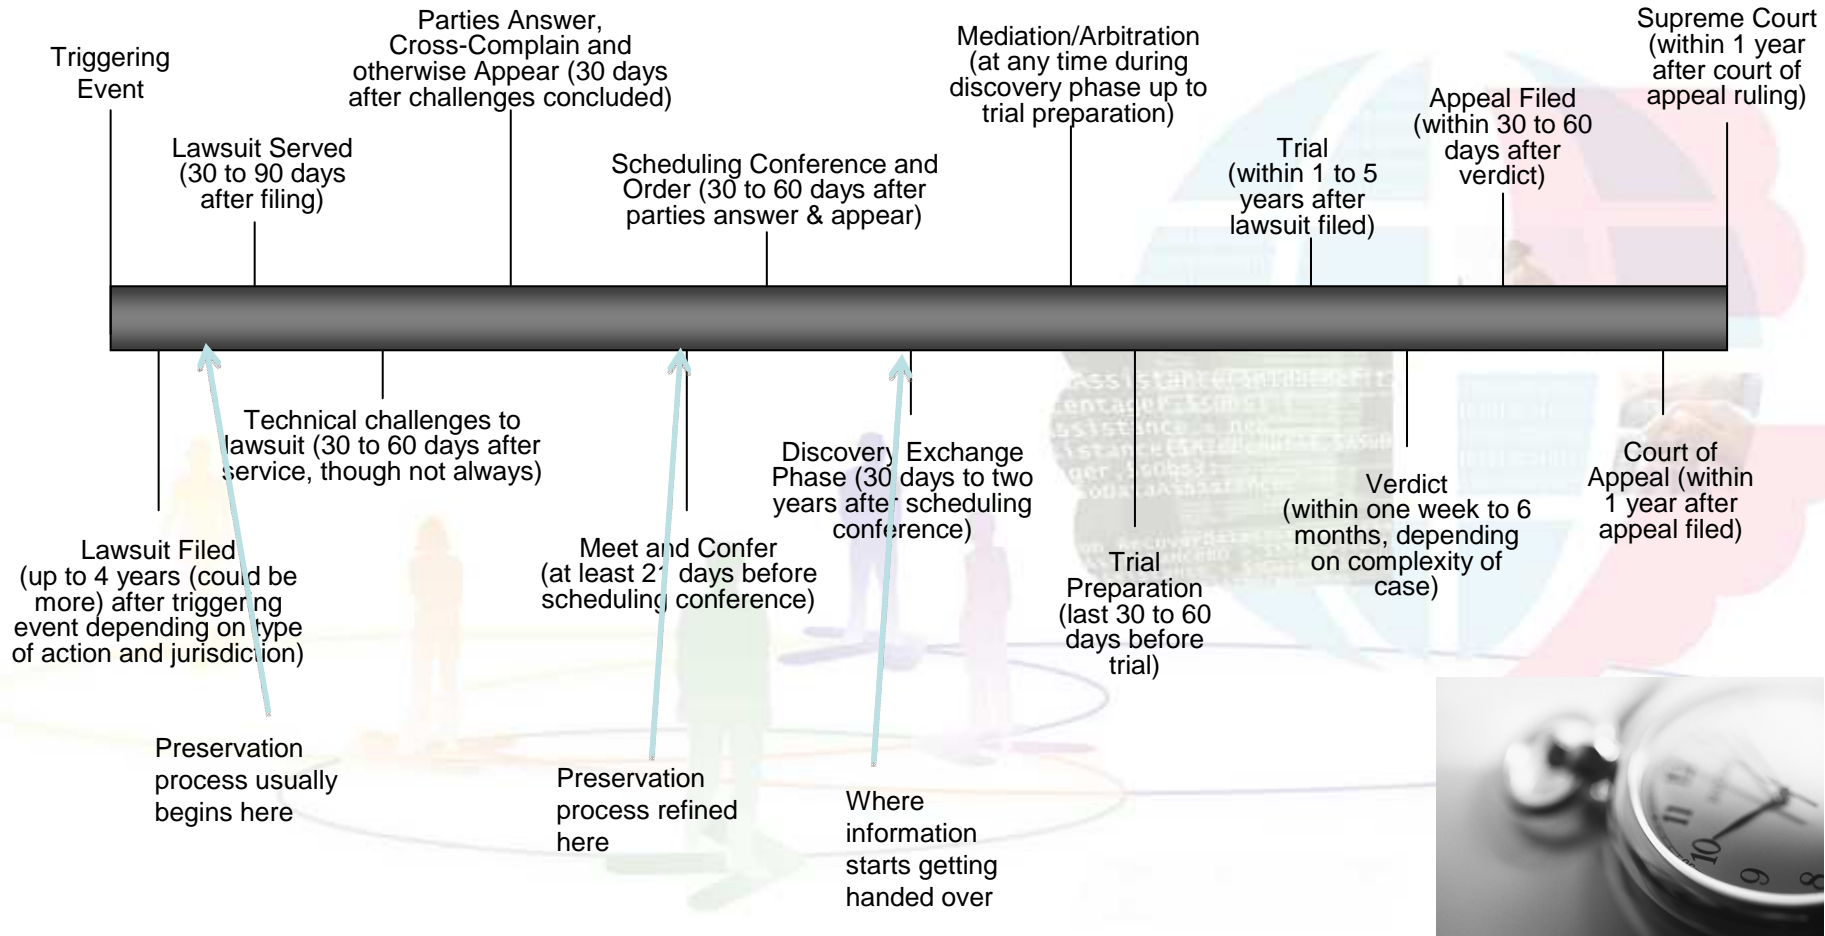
Triggering Event

Lawsuit Served (30 to 90 days after filing)

Parties Answer, Cross-Complain and otherwise Appear (30 days after challenges concluded)

Scheduling Conference and Order (30 to 60 days after parties answer & appear)

Mediation/Arbitration (at any time during discovery phase up to trial preparation)

Trial (within 1 to 5 years after lawsuit filed)

Appeal Filed (within 30 to 60 days after verdict)

Supreme Court (within 1 year after court of appeal ruling)

Lawsuit Filed (up to 4 years (could be more) after triggering event depending on type of action and jurisdiction)

Technical challenges to lawsuit (30 to 60 days after service, though not always)

Meet and Confer (at least 21 days before scheduling conference)

Discovery Exchange Phase (30 days to two years after scheduling conference)

Trial Preparation (last 30 to 60 days before trial)

Verdict (within one week to 6 months, depending on complexity of case)

Court of Appeal (within 1 year after appeal filed)

Preservation process usually begins here

Preservation process refined here

Where information starts getting handed over